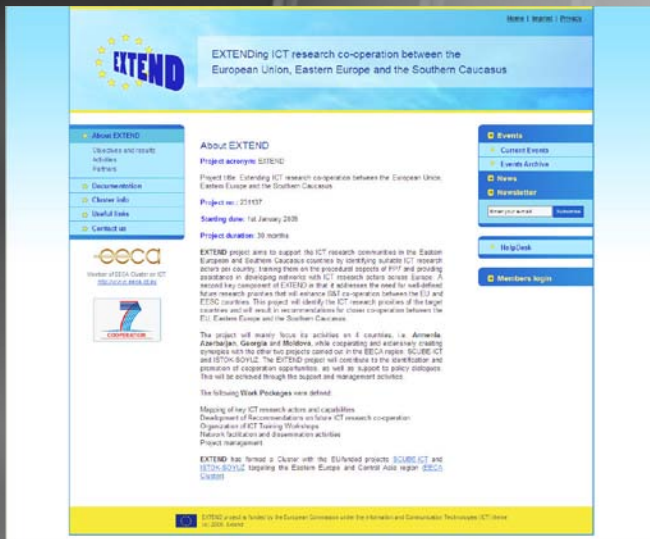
Home | Imprint | Privacy

EXTEND

EXTENDing ICT research co-operation between the European Union, Eastern Europe and the Southern Caucasus

About EXTEND
Objectives and results
Activities
Partners
Documentation
Cluster info
Useful links
Contact us

eeca
Member of EECA Cluster on ICT
http://www.eeca-ict.eu

7
COOPERATION

About EXTEND

Project acronym: EXTEND

Project title: Extending ICT research co-operation between the European Union, Eastern Europe and the Southern Caucasus

Project no.: 231137

Starting date: 1st January 2009

Project duration: 30 months

EXTEND project aims to support the ICT research communities in the Eastern European and Southern Caucasus countries by identifying suitable ICT research actors per country, training them on the procedural aspects of FP7 and providing assistance in developing networks with ICT research actors across Europe. A second key component of EXTEND is that it addresses the need for well-defined future research priorities that will enhance S&T co-operation between the EU and EESC countries. This project will identify the ICT research priorities of the target countries and will result in recommendations for closer cooperation between the EU, Eastern Europe and the Southern Caucasus.

The project will mainly focus its activities on 4 countries, i.e. Armenia, Azerbaijan, Georgia and Moldova, while cooperating and extensively creating synergies with the other two projects carried out in the EECA region: SCUBE-ICT and ISTOK-SOYUZ. The EXTEND project will contribute to the identification and promotion of cooperation opportunities, as well as support to policy dialogues. This will be achieved through the support and management activities.

The following Work Packages were defined:

Mapping of key ICT research actors and capabilities
Development of Recommendations on future ICT research cooperation
Organization of ICT Training Workshops
Network facilitation and dissemination activities
Project management

EXTEND has formed a Cluster with the EU-funded projects SCUBE-ICT and ISTOK-SOYUZ targeting the Eastern Europe and Central Asia region (EECA Cluster).

Events
Current Events
Events Archive
News
Newsletter
Enter your email
Subscribe
HelpDesk
Members login

EXTEND project is funded by the European Commission under the Information and Communication Technologies (ICT) theme
(c) 2009, Extend